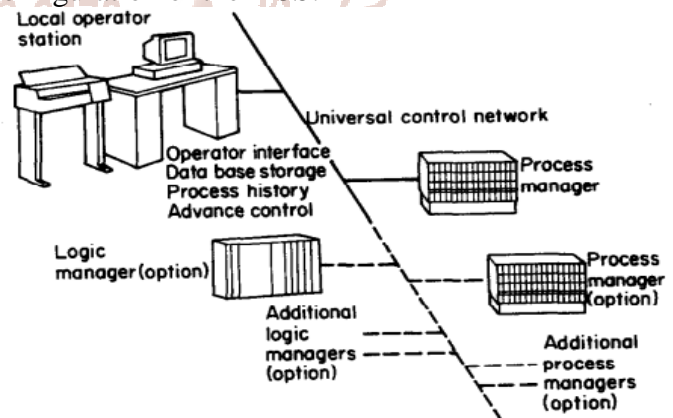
Local operator station

Universal control network

Operator interface
Data base storage
Process history
Advance control

Process manager

Logic manager (option)

Process manager (option)

Additional logic managers (option)

Additional process managers (option)